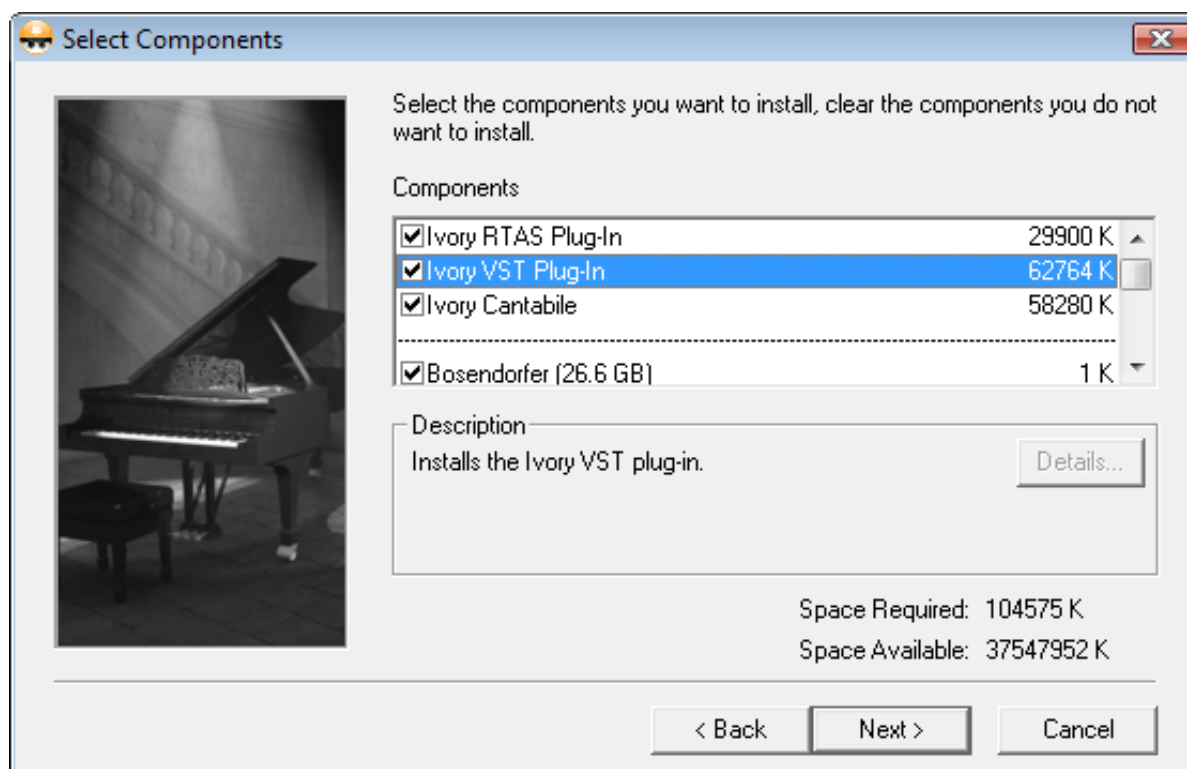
Select Components

Select the components you want to install, clear the components you do not want to install.

Components

| | |
|---|---|
| Ivory RTAS Plug-In | 29900 K |
| Ivory VST Plug-In | 62764 K |
| Ivory Cantabile | 58280 K |
| Bosendorfer (26.6 GB) | 1 K |

Description
Installs the Ivory VST plug-in.

Details...

Space Required: 104575 K
Space Available: 37547952 K

< Back
Next >
Cancel